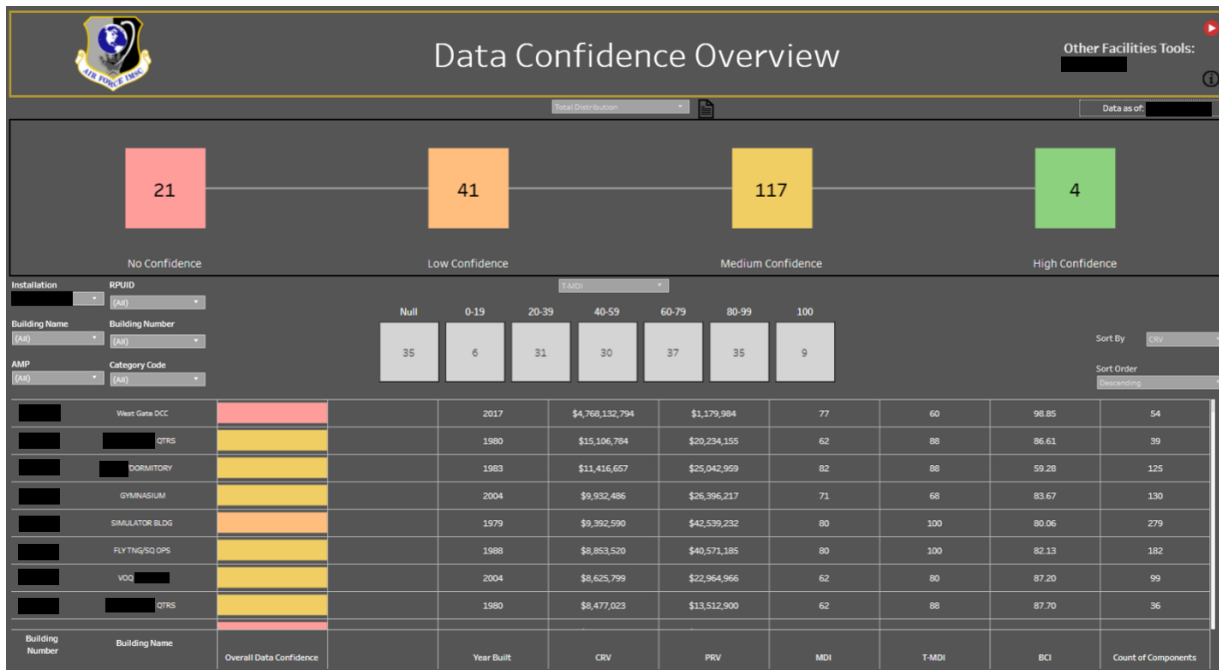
AIR FORCE IMSC

Data Confidence Overview

Other Facilities Tools:

Total Distribution

Data as of:

21

No Confidence

41

Low Confidence

117

Medium Confidence

4

High Confidence

Installation

RPUID
(All)

Building Name
(All)

Building Number
(All)

AMP
(All)

Category Code
(All)

T-MDI

| Null | 0-19 | 20-39 | 40-59 | 60-79 | 80-99 | 100 |
|---|---|---|---|---|---|---|
| 35 | 6 | 31 | 30 | 37 | 35 | 9 |

Sort By
CRV

Sort Order
Descending

| Building Number | Building Name | Overall Data Confidence | | Year Built | CRV | PRV | MDI | T-MDI | BCI | Count of Components |
|---|---|---|---|---|---|---|---|---|---|---|
| | West Gate DCC | | | 2017 | $4,768,132,794 | $1,179,984 | 77 | 60 | 98.85 | 54 |
| | QTRS | | | 1980 | $15,106,784 | $20,234,155 | 62 | 88 | 86.61 | 39 |
| | DORMITORY | | | 1983 | $11,416,657 | $25,042,959 | 82 | 88 | 59.28 | 125 |
| | GYMNASIUM | | | 2004 | $9,932,486 | $26,396,217 | 71 | 68 | 83.67 | 130 |
| | SIMULATOR BLDG | | | 1979 | $9,392,590 | $42,539,232 | 80 | 100 | 80.06 | 279 |
| | FLY TNG/SQ OPS | | | 1988 | $8,853,520 | $40,571,185 | 80 | 100 | 82.13 | 182 |
| | VOQ | | | 2004 | $8,625,799 | $22,964,966 | 62 | 80 | 87.20 | 99 |
| | QTRS | | | 1980 | $8,477,023 | $13,512,900 | 62 | 88 | 87.70 | 36 |